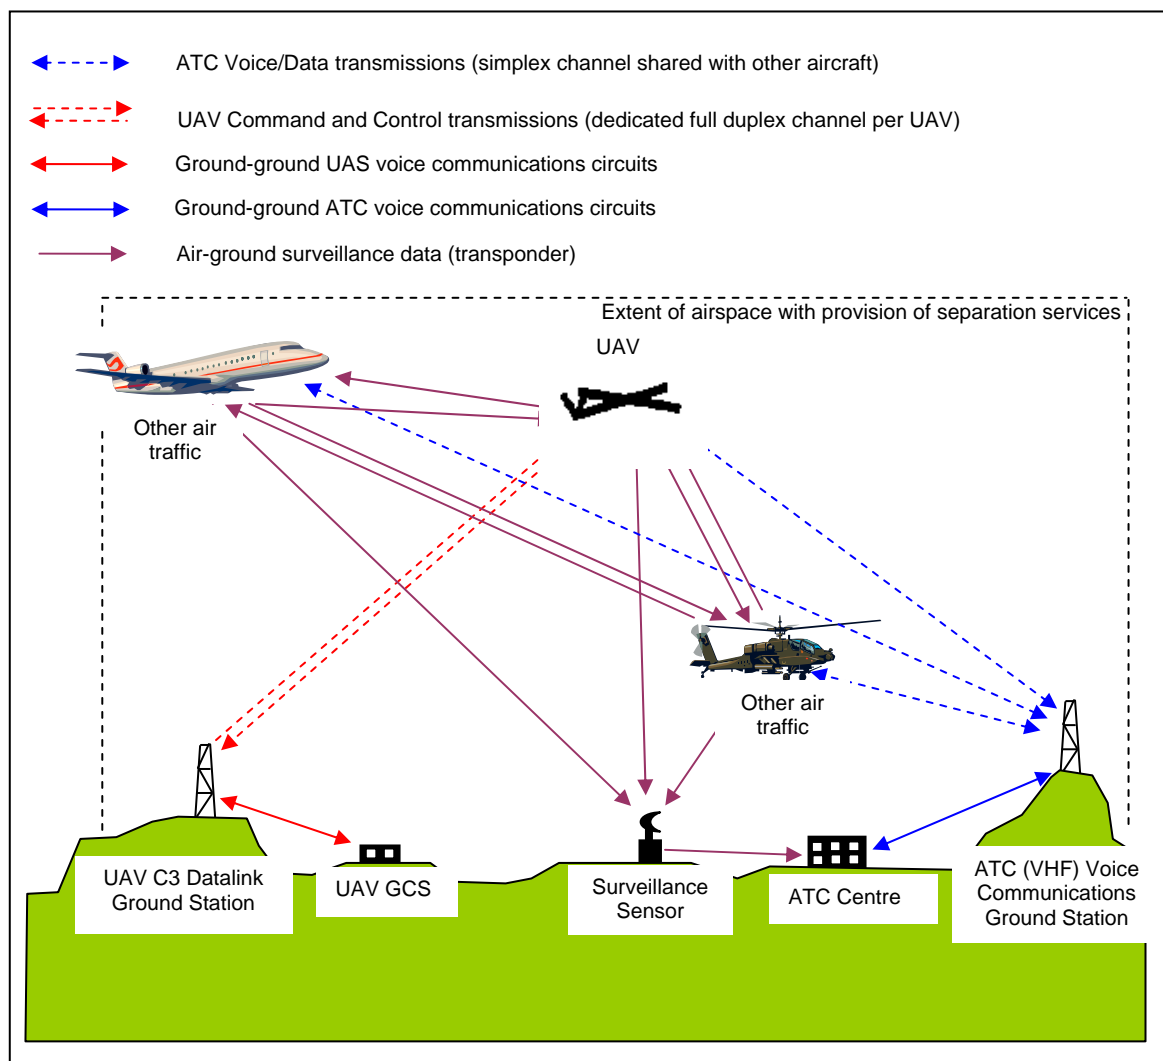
ATC Voice/Data transmissions (simplex channel shared with other aircraft)

UAV Command and Control transmissions (dedicated full duplex channel per UAV)

Ground-ground UAS voice communications circuits

Ground-ground ATC voice communications circuits

Air-ground surveillance data (transponder)

Extent of airspace with provision of separation services

UAV

Other air traffic

Other air traffic

UAV C3 Datalink Ground Station

UAV GCS

Surveillance Sensor

ATC Centre

ATC (VHF) Voice Communications Ground Station